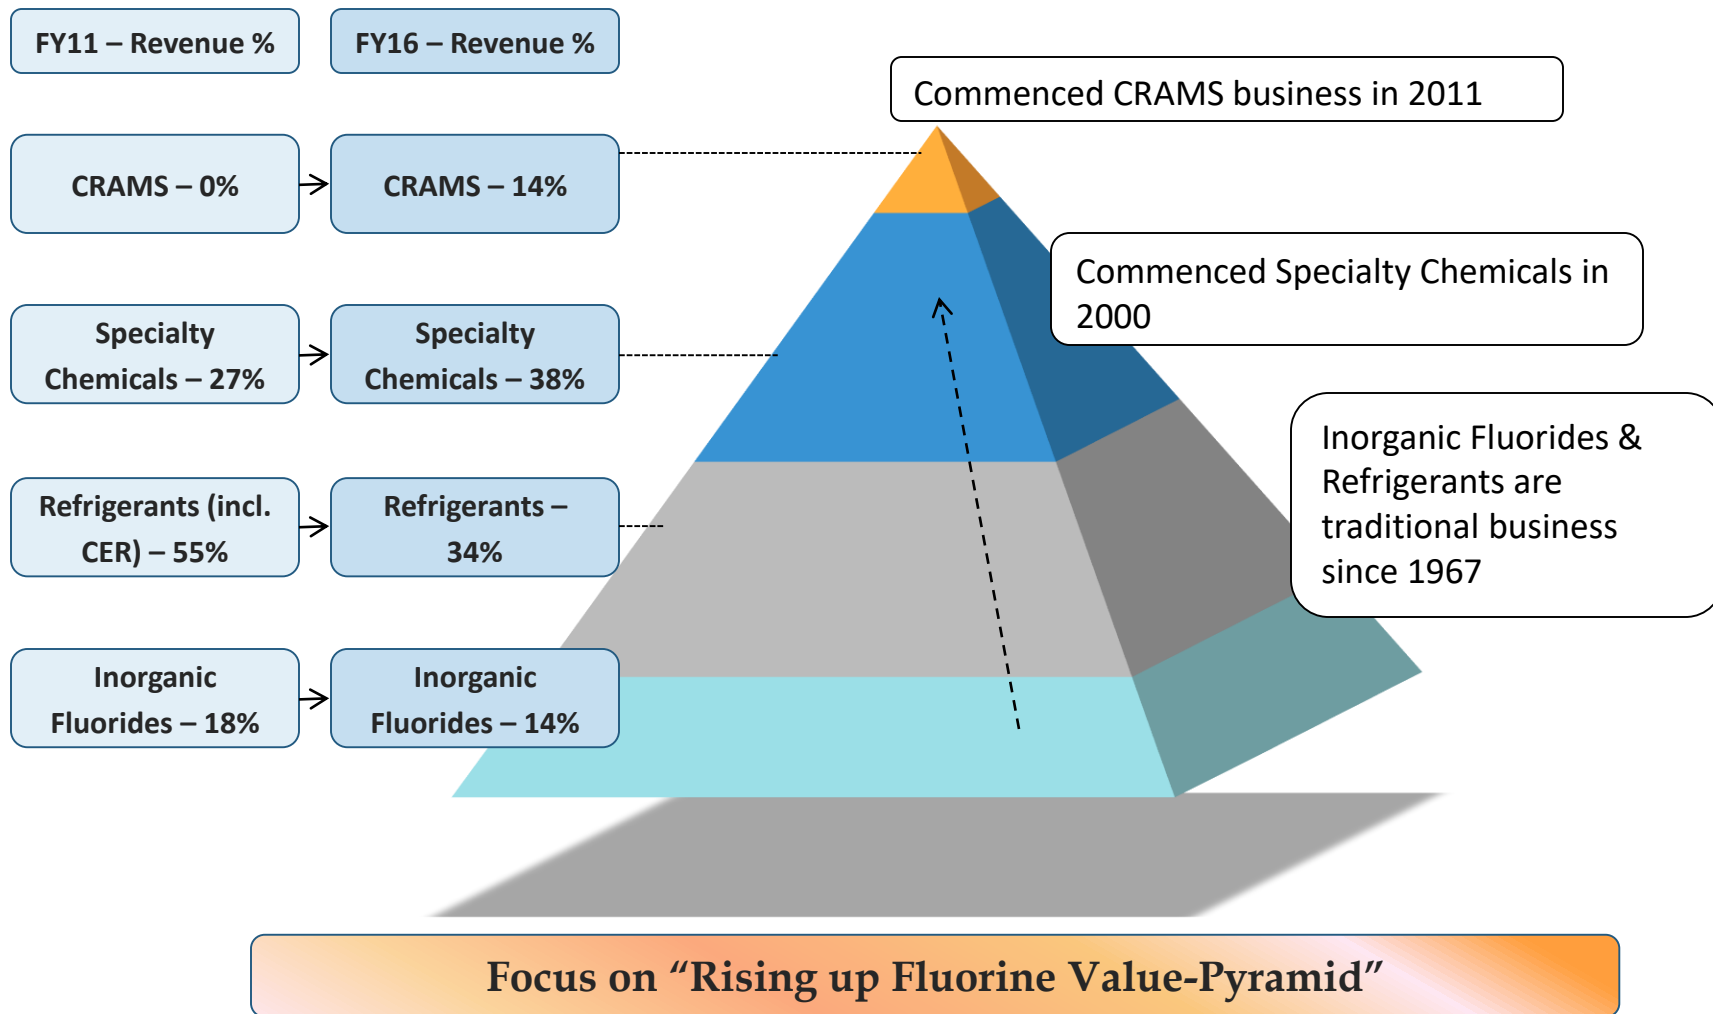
FY11 – Revenue %

FY16 – Revenue %

Commenced CRAMS business in 2011

CRAMS – 0%

CRAMS – 14%

Commenced Specialty Chemicals in 2000

Specialty Chemicals – 27%

Specialty Chemicals – 38%

Inorganic Fluorides & Refrigerants are traditional business since 1967

Refrigerants (incl. CER) – 55%

Refrigerants – 34%

Inorganic Fluorides – 18%

Inorganic Fluorides – 14%

Focus on “Rising up Fluorine Value-Pyramid”